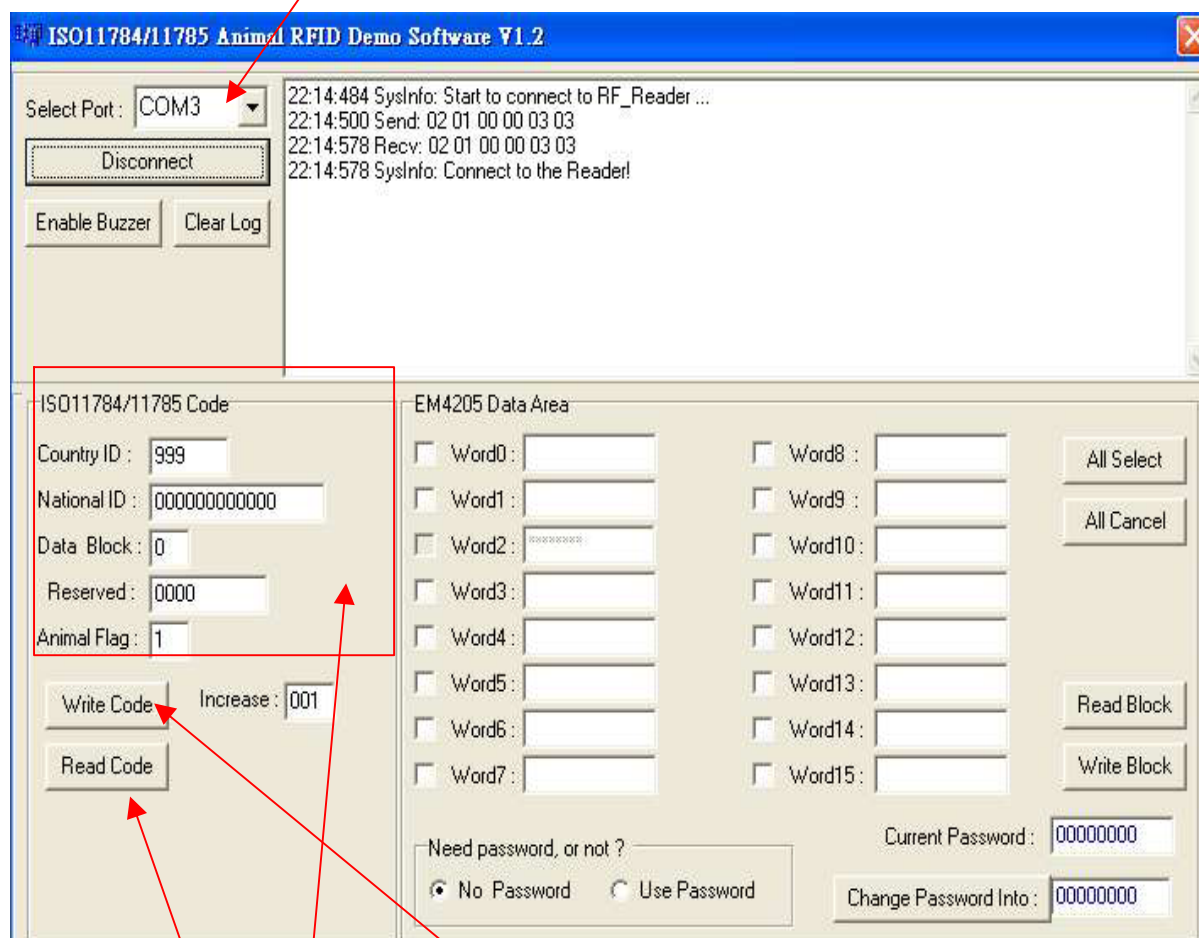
ISO11784/11785 Animal RFID Demo Software V1.2

Select Port : COM3

Disconnect

Enable Buzzer

Clear Log

22:14:484 SysInfo: Start to connect to RF_Reader ...
22:14:500 Send: 02 01 00 00 03 03
22:14:578 Recv: 02 01 00 00 03 03
22:14:578 SysInfo: Connect to the Reader!

ISO11784/11785 Code

Country ID : 999

National ID : 000000000000

Data Block : 0

Reserved : 0000

Animal Flag : 1

Write Code

Increase : 001

Read Code

EM4205 Data Area

Word0 :

Word1 :

Word2 : ********

Word3 :

Word4 :

Word5 :

Word6 :

Word7 :

Word8 :

Word9 :

Word10 :

Word11 :

Word12 :

Word13 :

Word14 :

Word15 :

All Select

All Cancel

Read Block

Write Block

Need password, or not ?

No Password

Use Password

Current Password : 00000000

Change Password Into : 00000000